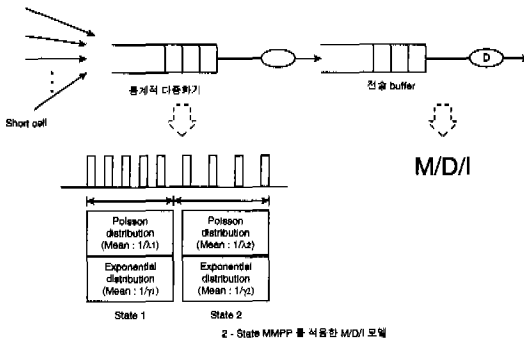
D

Short cell

통계적 다중화기

전송 buffer

M/D/I

| Poisson distribution (Mean : $1/\lambda_1$) | Poisson distribution (Mean : $1/\lambda_2$) |
|---|---|
| Exponential distribution (Mean : $1/\gamma_1$) | Exponential distribution (Mean : $1/\gamma_2$) |

State 1

State 2

2 - State MMPP 를 적용한 M/D/I 모델